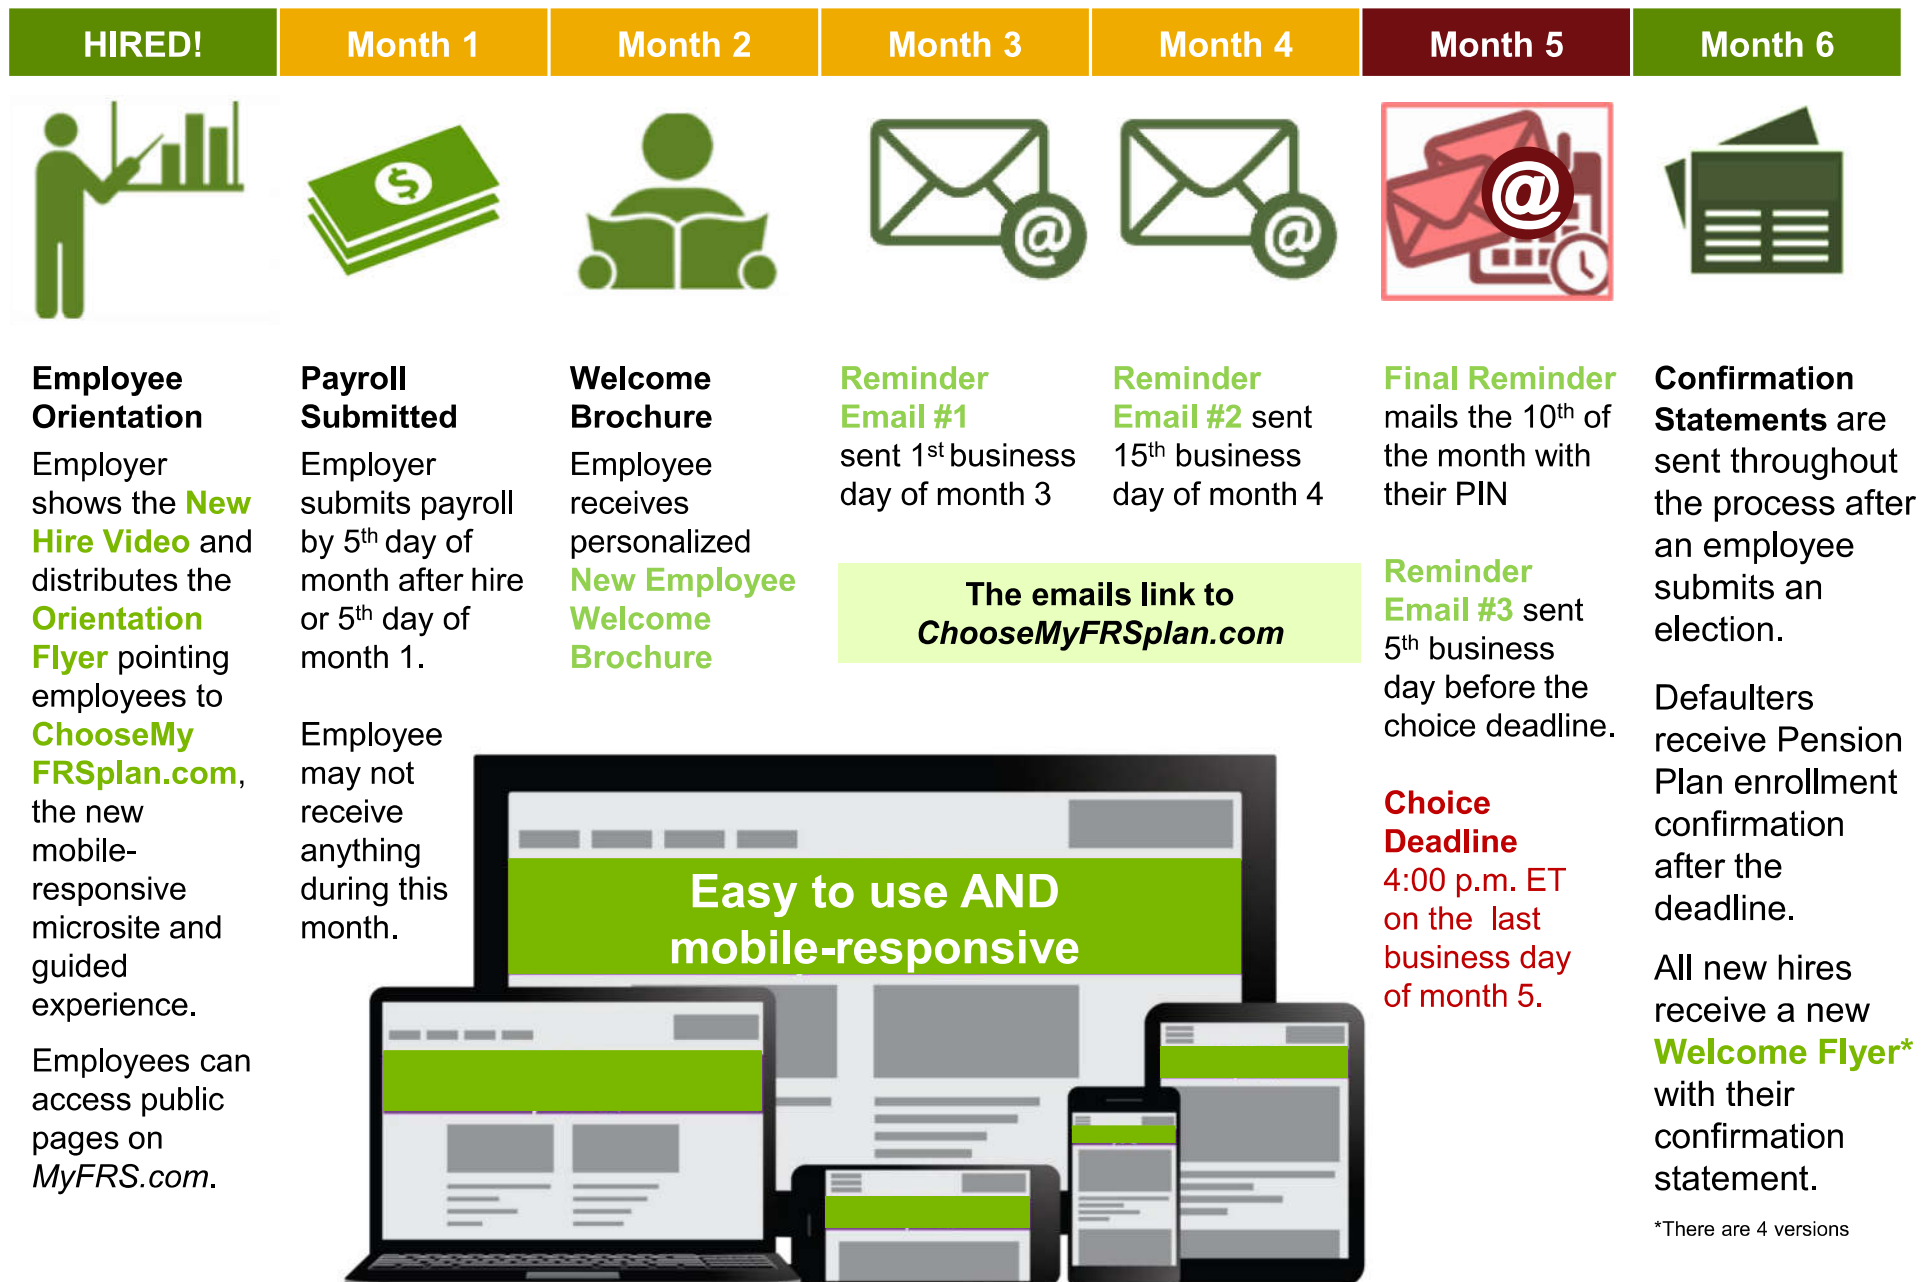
| HIRED! | Month 1 | Month 2 | Month 3 | Month 4 | Month 5 | Month 6 |
|---|---|---|---|---|---|---|

**Employee Orientation**

Employer shows the New Hire Video and distributes the Orientation Flyer pointing employees to ChooseMyFRSplan.com, the new mobile-responsive microsite and guided experience.

Employees can access public pages on MyFRS.com.

**Payroll Submitted**

Employer submits payroll by 5$^{th}$ day of month after hire or 5$^{th}$ day of month 1.

Employee may not receive anything during this month.

**Welcome Brochure**

Employee receives personalized New Employee Welcome Brochure

Reminder Email #1 sent 1$^{st}$ business day of month 3

Reminder Email #2 sent 15$^{th}$ business day of month 4

The emails link to ChooseMyFRSplan.com

Final Reminder mails the 10$^{th}$ of the month with their PIN

Reminder Email #3 sent 5$^{th}$ business day before the choice deadline.

Choice Deadline
4:00 p.m. ET on the last business day of month 5.

**Confirmation Statements** are sent throughout the process after an employee submits an election.

Defaulters receive Pension Plan enrollment confirmation after the deadline.

All new hires receive a new Welcome Flyer* with their confirmation statement.

*There are 4 versions

Easy to use AND mobile-responsive